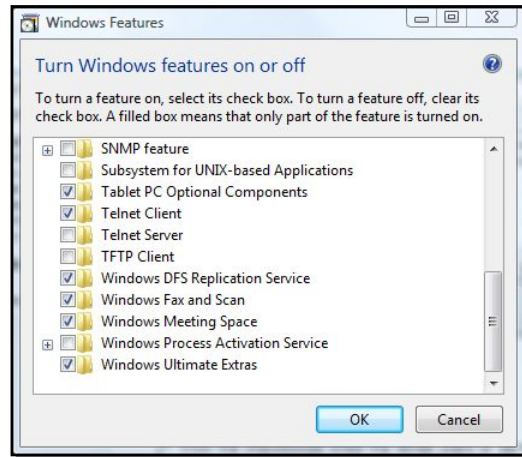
Windows Features

Turn Windows features on or off

To turn a feature on, select its check box. To turn a feature off, clear its check box. A filled box means that only part of the feature is turned on.

SNMP feature
Subsystem for UNIX-based Applications
Tablet PC Optional Components
Telnet Client
Telnet Server
TFTP Client
Windows DFS Replication Service
Windows Fax and Scan
Windows Meeting Space
Windows Process Activation Service
Windows Ultimate Extras

OK
Cancel